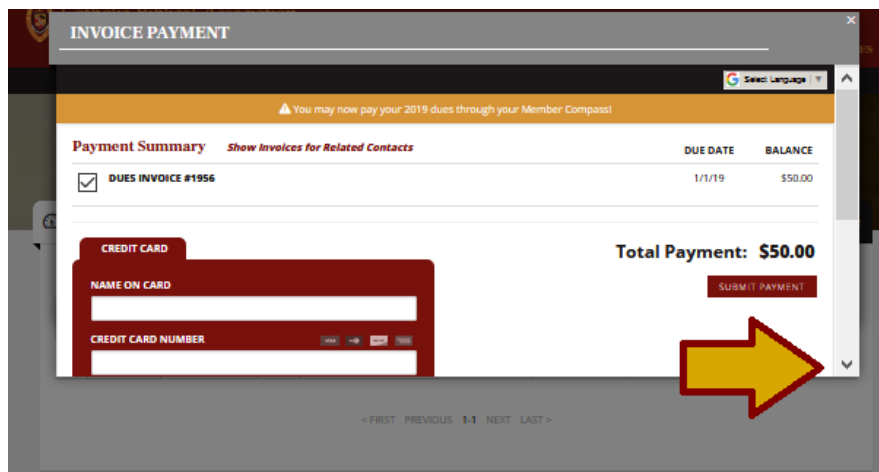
INVOICE PAYMENT

×

Select Language

⚠ You may now pay your 2019 dues through your Member Compass!

Payment Summary Show Invoices for Related Contacts

DUE DATE BALANCE

DUES INVOICE #1956 1/1/19 $50.00

CREDIT CARD

NAME ON CARD

CREDIT CARD NUMBER

Total Payment: $50.00

SUBMIT PAYMENT

< FIRST PREVIOUS 1-1 NEXT LAST >